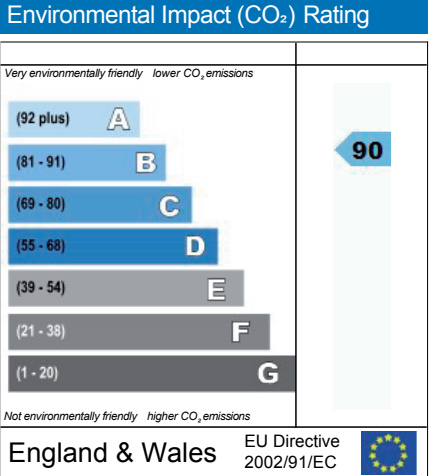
Environmental Impact ($CO_2$) Rating

Very environmentally friendly lower $CO_2$ emissions

(92 plus) A

(81 - 91) B

(69 - 80) C

(55 - 68) D

(39 - 54) E

(21 - 38) F

(1 - 20) G

90

Not environmentally friendly higher $CO_2$ emissions

England & Wales

EU Directive 2002/91/EC